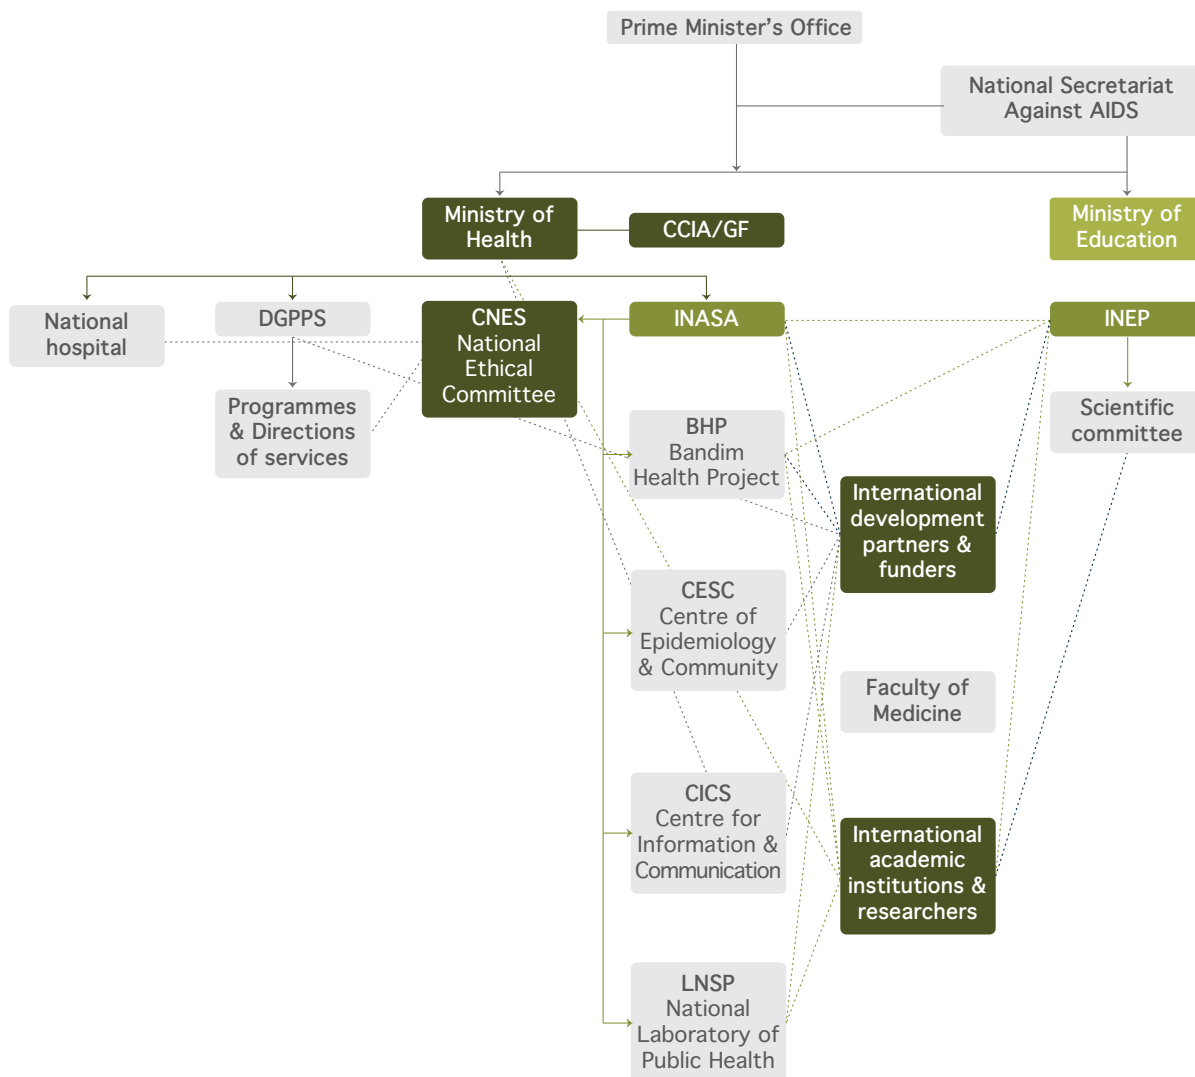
Prime Minister's Office

National Secretariat Against AIDS

Ministry of Health

CCIA/GF

Ministry of Education

National hospital

DGPPS

CNES National Ethical Committee

INASA

INEP

Programmes & Directions of services

BHP Bandim Health Project

Scientific committee

International development partners & funders

CESC Centre of Epidemiology & Community

Faculty of Medicine

CICS Centre for Information & Communication

International academic institutions & researchers

LNSP National Laboratory of Public Health